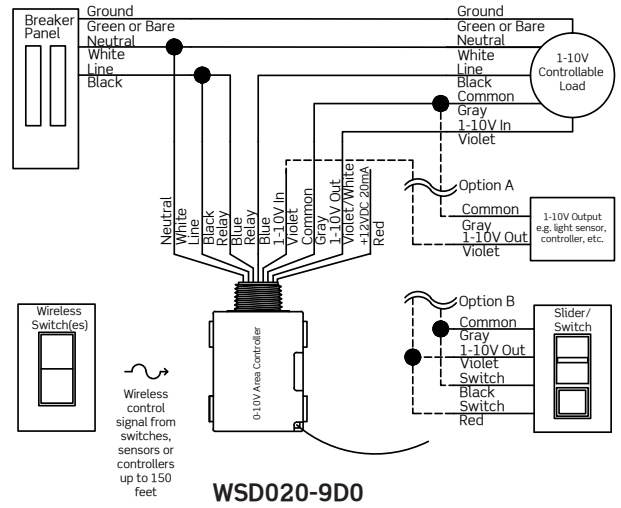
Breaker Panel

Ground
Green or Bare
Neutral
White
Line
Black

Ground
Green or Bare
Neutral
White
Line
Black
Common
Gray
1-10V In
Violet

1-10V Controllable Load

Neutral
White
Line
Black
Relay
Blue
Relay
Blue
1-10V In
Violet
Common
Gray
1-10V Out
Violet /White
+12VDC 20mA
Red

Option A
Common
Gray
1-10V Out
Violet

1-10V Output e.g. light sensor, controller, etc.

0-10V Area Controller

Option B
Common
Gray
1-10V Out
Violet
Switch
Black
Switch
Red

Slider/ Switch

Wireless Switch(es)

Wireless control signal from switches, sensors or controllers up to 150 feet

WSD020-9D0